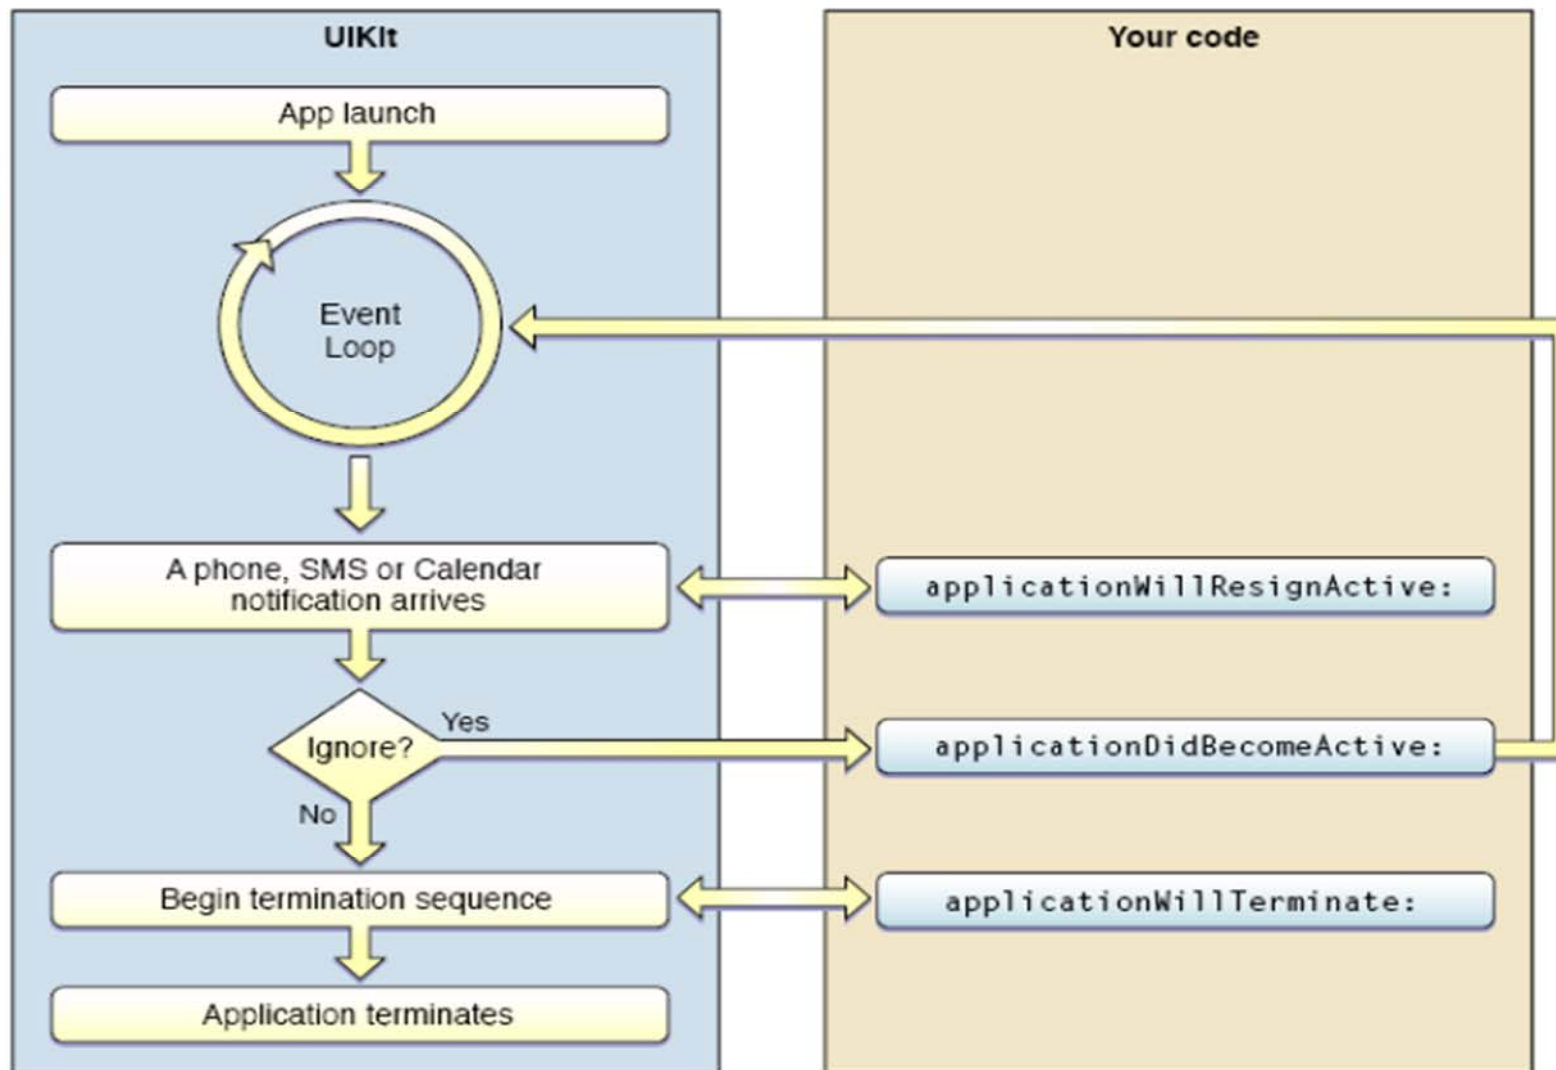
UIKit

Your code

App launch

Event Loop

A phone, SMS or Calendar notification arrives

applicationWillResignActive:

Ignore?

Yes

applicationDidBecomeActive:

No

Begin termination sequence

applicationWillTerminate:

Application terminates